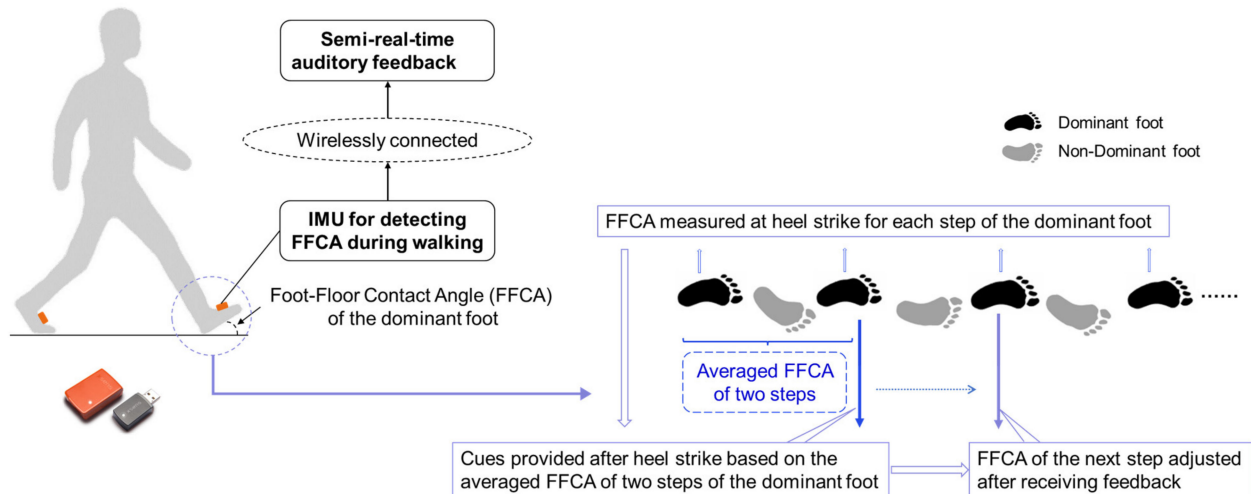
Semi-real-time auditory feedback

Wirelessly connected

IMU for detecting FFCA during walking

Foot-Floor Contact Angle (FFCA) of the dominant foot

Dominant foot

Non-Dominant foot

FFCA measured at heel strike for each step of the dominant foot

......

Averaged FFCA of two steps

Cues provided after heel strike based on the averaged FFCA of two steps of the dominant foot

FFCA of the next step adjusted after receiving feedback